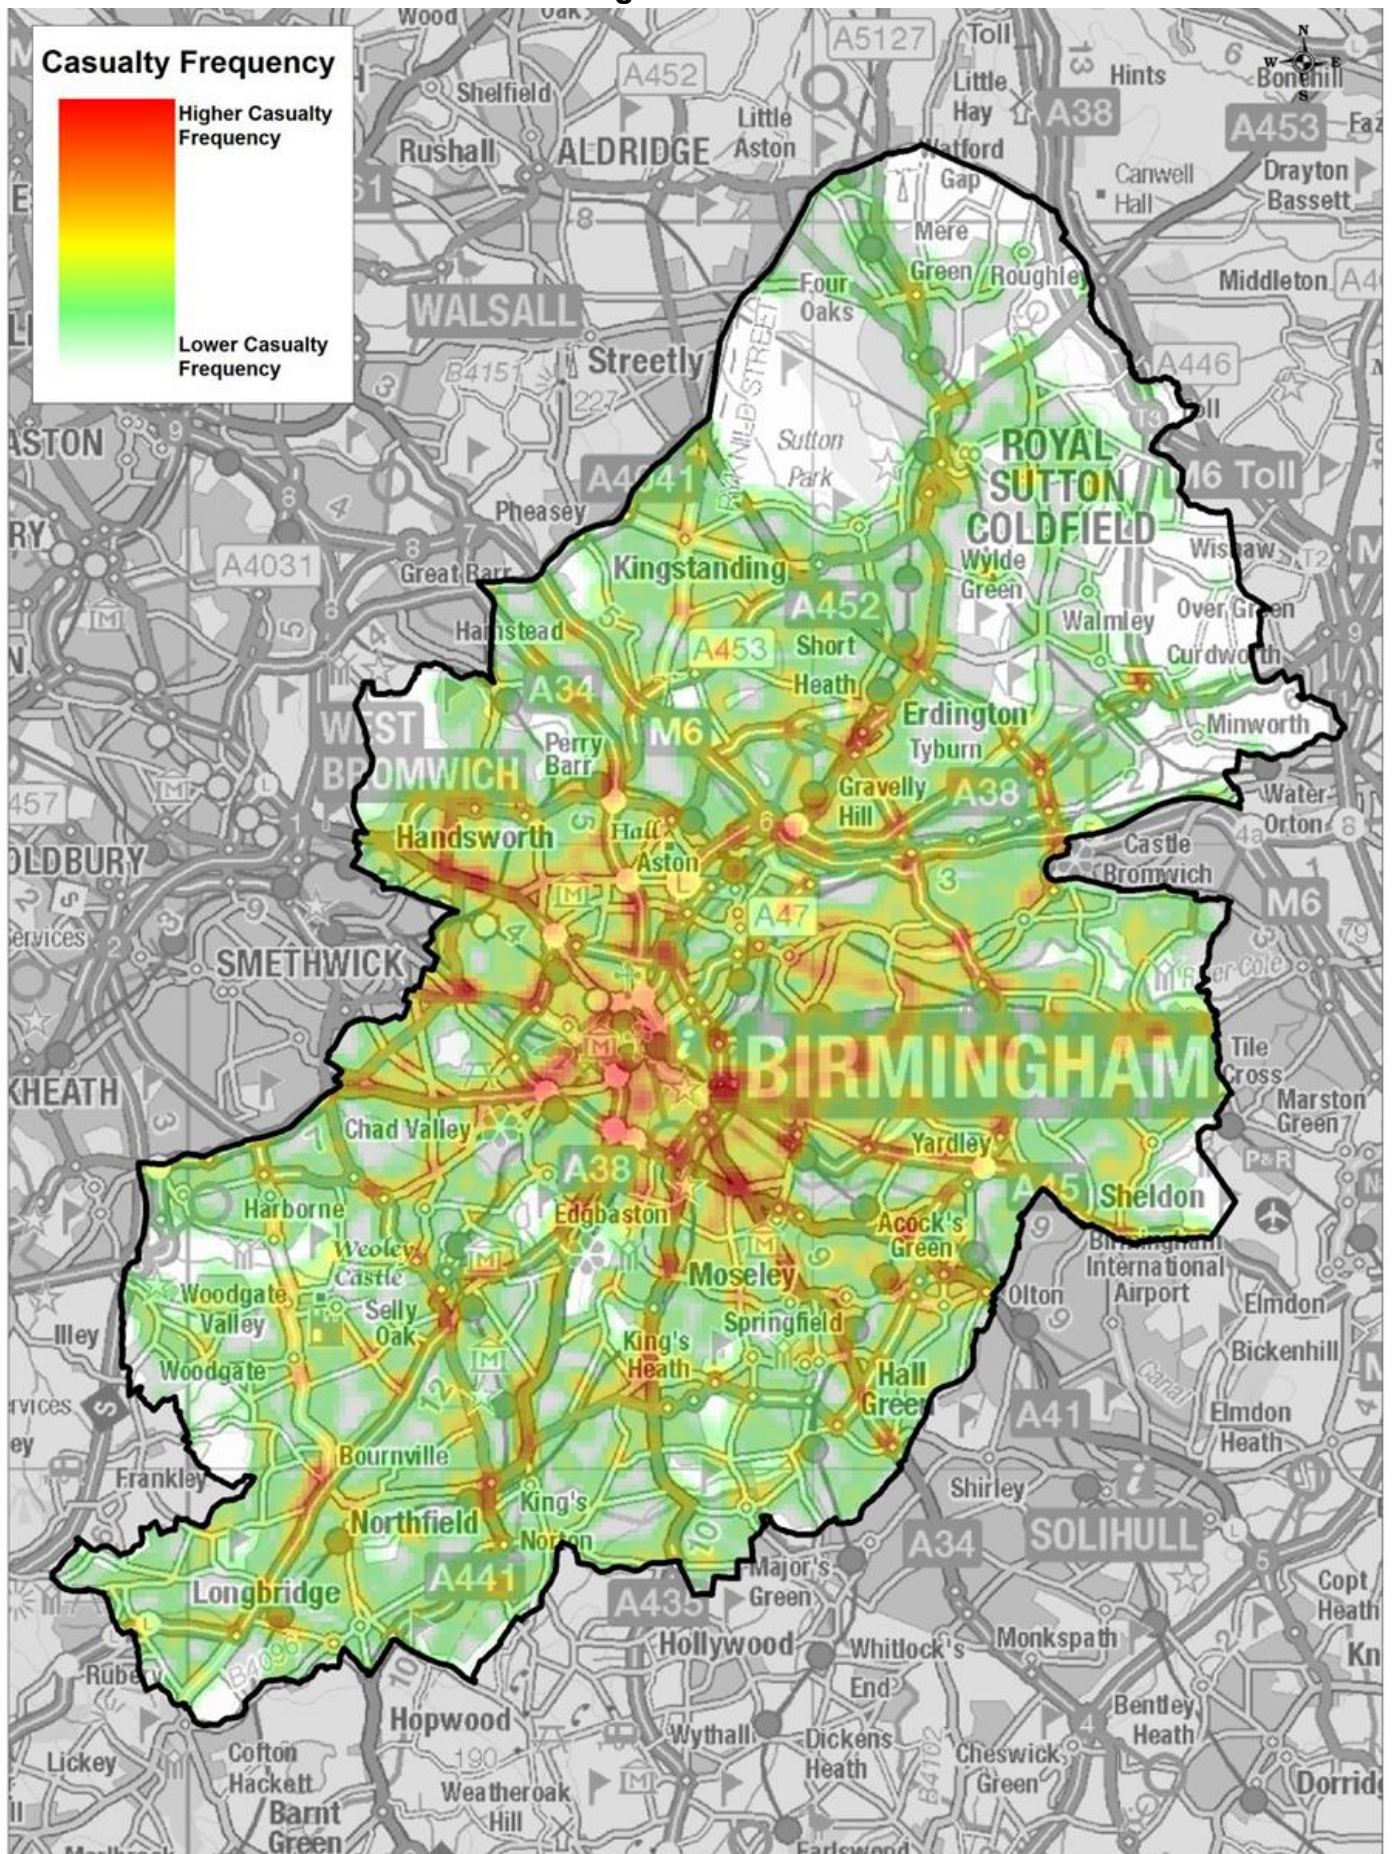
Casualty Frequency

Higher Casualty Frequency

Lower Casualty Frequency

Wood

A5127

Toll

Little Hay

A38

Hints

A452

Shelfield

Rushall

ALDRIDGE

Little Aston

Watford Gap

A453

Drayton Bassett

Canwell Hall

Mere Green

Four Oaks

Roughley

Middleton

WALSALL

Streetly

B4151

A446

ASTON

Sutton Park

ROYAL SUTTON COLDFIELD

M6 Toll

A4041

Pheasey

Wishaw

A4031

Great Barr

Kingstanding

Wylde Green

A452

Walmley

Over Green

Hamstead

A453

Short Heath

Curdworth

A34

M6

Erdington

Minworth

WEST BROMWICH

Perry Barr

Tyburn

Gravelly Hill

A38

Water Orton

Handsworth

Aston

Castle Bromwich

OLDBURY

A47

M6

SMETHWICK

BIRMINGHAM

Tile Cross

Marston Green

KHEATH

Chad Valley

Yardley

A38

A45

Sheldon

Harborne

Edgbaston

Acock's Green

Birmingham International Airport

Weoley Castle

Moseley

Olton

Elmdon

Woodgate Valley

Selly Oak

Springfield

Illey

King's Heath

Bickenhill

Woodgate

Hall Green

A41

Elmdon Heath

Bournville

Frankley

Shirley

Northfield

King's Norton

A34

SOLIHULL

A441

Major's Green

Longbridge

A435

Copt Heath

Hollywood

Whitlock's End

Monkspath

Rubery

Bentley Heath

Hopwood

Wythall

Dickens Heath

Cheswick Green

Lickey

Cofton Hackett

Weatheroak Hill

Barnt Green

Dorridge

Earlswood

Hall

Bonehill

Faz

N

S

W

E

A4

ll

RY

57

ervices

rvices

ey

ESTREET

RYKNILD STREET

Kn

M6

A4102

P&R

Canal

River Cole

T2

T3